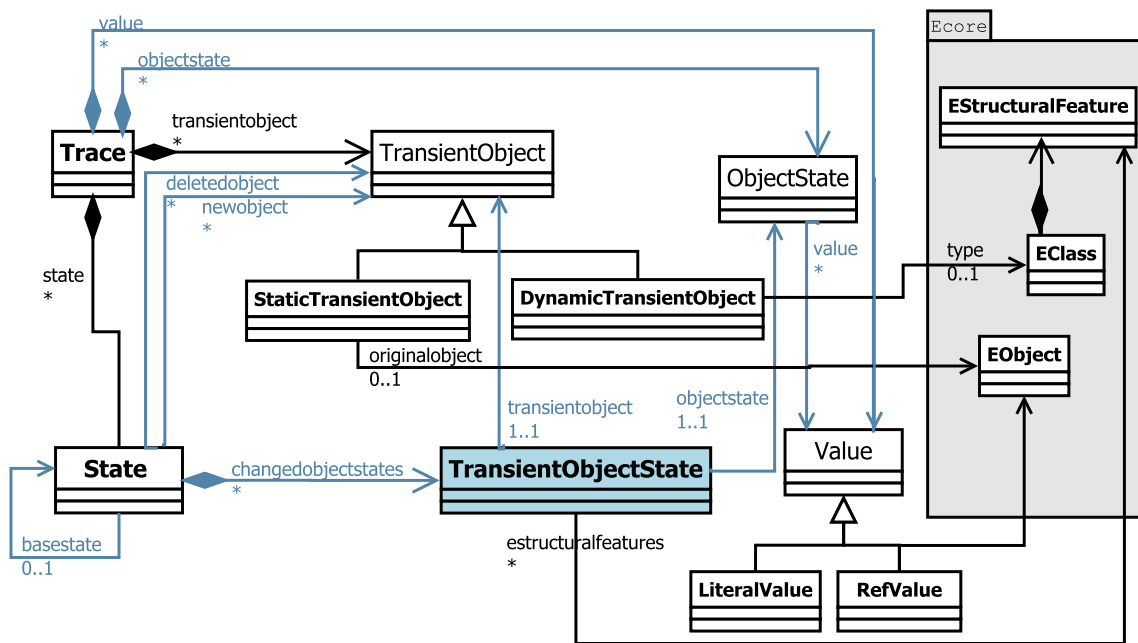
value
*
objectstate
*
Ecore
EStructuralFeature
Trace
transientobject
*
TransientObject
ObjectState
deletedobject
*
newobject
*
value
*
type
0..1
EClass
state
*
StaticTransientObject
DynamicTransientObject
originalobject
0..1
EObject
transientobject
1..1
objectstate
1..1
State
changedobjectstates
*
TransientObjectState
Value
basestate
0..1
estructuralfeatures
*
LiteralValue
RefValue